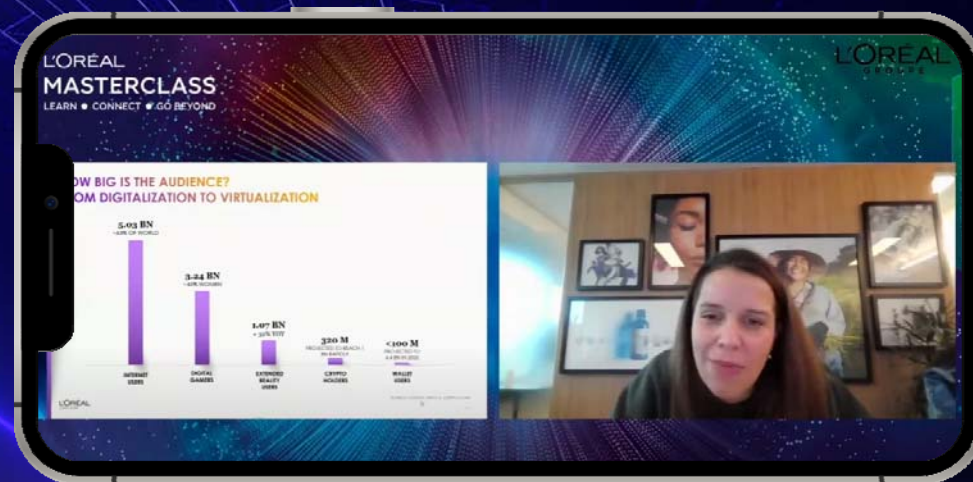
L'ORÉAL
MASTERCLASS
LEARN ● CONNECT ● GO BEYOND

L'ORÉAL GROUPE

OW BIG IS THE AUDIENCE?
OM DIGITALIZATION TO VIRTUALIZATION

5.03 BN
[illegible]

3.24 BN
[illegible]

1.07 BN
+ 32% YOY

320 M
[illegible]

<100 M
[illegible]

INTERNET USERS

DIGITAL GAMERS

EXTENDED REALITY USERS

CRYPTO HOLDERS

WALLET USERS

L'ORÉAL

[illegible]